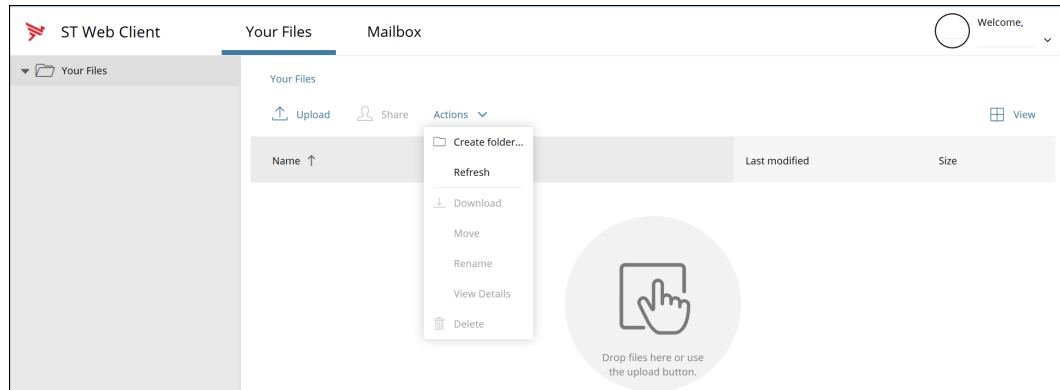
ST Web Client

Your Files

Mailbox

Welcome,

Your Files

Your Files

Upload

Share

Actions

View

Create folder...

Refresh

Download

Move

Rename

View Details

Delete

Name ↑

Last modified

Size

Drop files here or use the upload button.